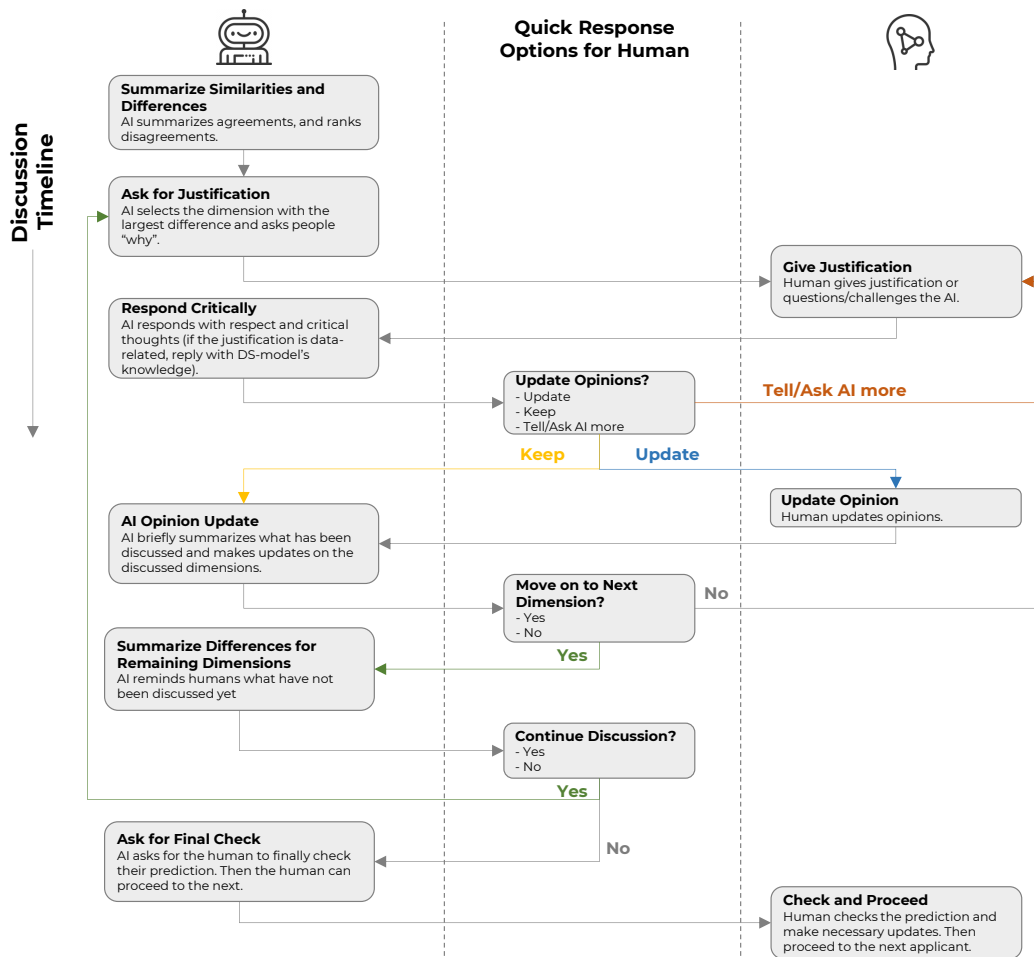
Quick Response Options for Human

Discussion Timeline

Summarize Similarities and Differences
AI summarizes agreements, and ranks disagreements.

Ask for Justification
AI selects the dimension with the largest difference and asks people "why".

Give Justification
Human gives justification or questions/challenges the AI.

Respond Critically
AI responds with respect and critical thoughts (if the justification is data-related, reply with DS-model's knowledge).

Update Opinions?
- Update
- Keep
- Tell/Ask AI more

Tell/Ask AI more

Keep

Update

Update Opinion
Human updates opinions.

AI Opinion Update
AI briefly summarizes what has been discussed and makes updates on the discussed dimensions.

Move on to Next Dimension?
- Yes
- No

No

Yes

Summarize Differences for Remaining Dimensions
AI reminds humans what have not been discussed yet

Continue Discussion?
- Yes
- No

Yes

No

Ask for Final Check
AI asks for the human to finally check their prediction. Then the human can proceed to the next.

Check and Proceed
Human checks the prediction and make necessary updates. Then proceed to the next applicant.